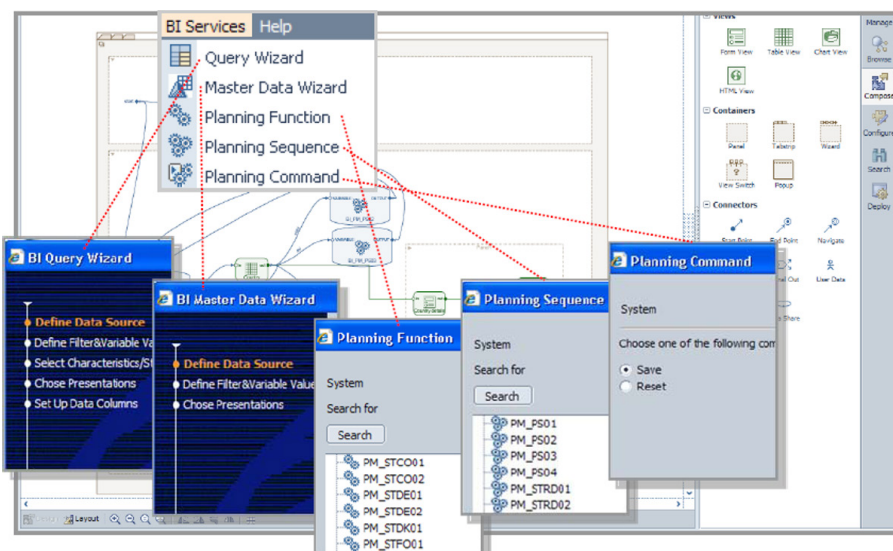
BI Services Help
Query Wizard
Master Data Wizard
Planning Function
Planning Sequence
Planning Command

Views
Form View
Table View
Chart View
HTML View
Containers
Panel
Tabstrip
Wizard
View Switch
Popup
Connectors
Start Point
End Point
Navigate
User Data

Manage
Browse
Compose
Configure
Search
Deploy

BI Query Wizard
Define Data Source
Define Filter&Variable Va
Select Characteristics/St
Chose Presentations
Set Up Data Columns

BI Master Data Wizard
Define Data Source
Define Filter&Variable Value
Chose Presentations

Planning Function
System
Search for
Search
PM_STCO01
PM_STCO02
PM_STDE01
PM_STDE02
PM_STDK01
PM_STFO01

Planning Sequence
System
Search for
Search
PM_PS01
PM_PS02
PM_PS03
PM_PS04
PM_STRD01
PM_STRD02

Planning Command
System
Choose one of the following com
Save
Reset

Layout